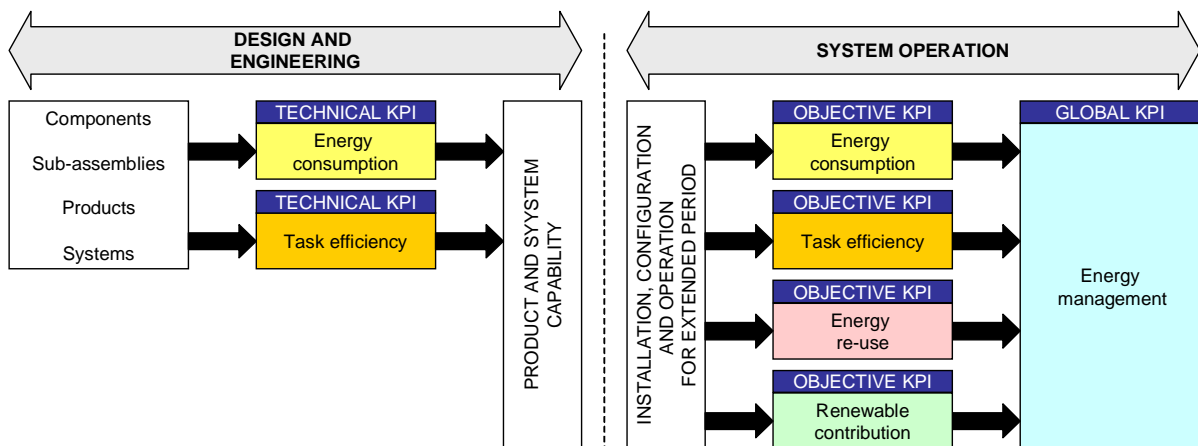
DESIGN AND ENGINEERING

Components

Sub-assemblies

Products

Systems

TECHNICAL KPI

Energy consumption

TECHNICAL KPI

Task efficiency

PRODUCT AND SYSTEM CAPABILITY

SYSTEM OPERATION

INSTALLATION, CONFIGURATION AND OPERATION FOR EXTENDED PERIOD

OBJECTIVE KPI

Energy consumption

OBJECTIVE KPI

Task efficiency

OBJECTIVE KPI

Energy re-use

OBJECTIVE KPI

Renewable contribution

GLOBAL KPI

Energy management